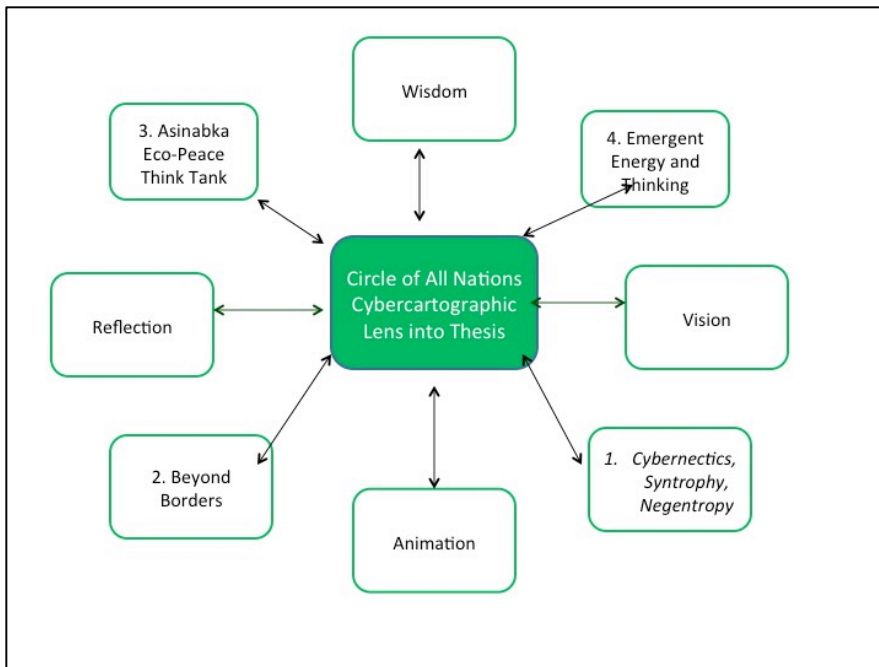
Wisdom

3. Asinabka Eco-Peace Think Tank

4. Emergent Energy and Thinking

Reflection

Circle of All Nations Cybercartographic Lens into Thesis

Vision

2. Beyond Borders

1. Cybernectics, Syntrophy, Negentropy

Animation